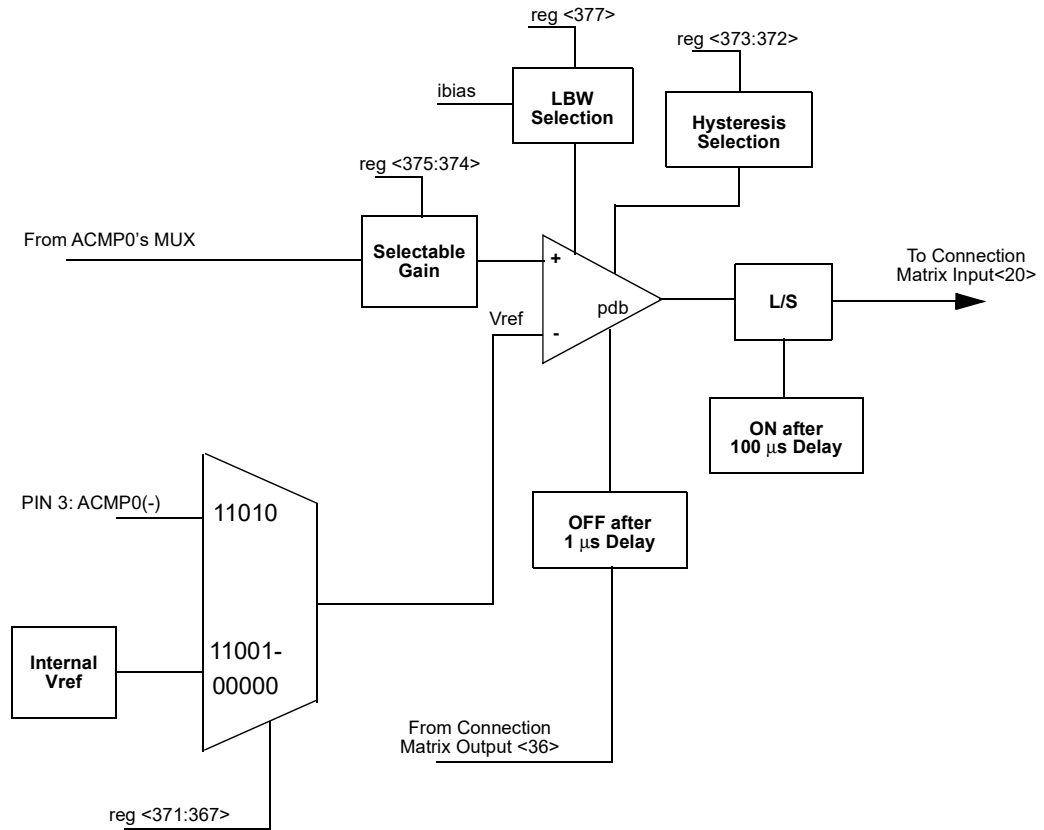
reg <377>

reg <373:372>

ibias

LBW Selection

Hysteresis Selection

reg <375:374>

From ACMP0's MUX

Selectable Gain

+

-

pdb

Vref

To Connection Matrix Input<20>

L/S

ON after 100 μs Delay

PIN 3: ACMP0(-)

11010

OFF after 1 μs Delay

Internal Vref

11001-00000

From Connection Matrix Output <36>

reg <371:367>